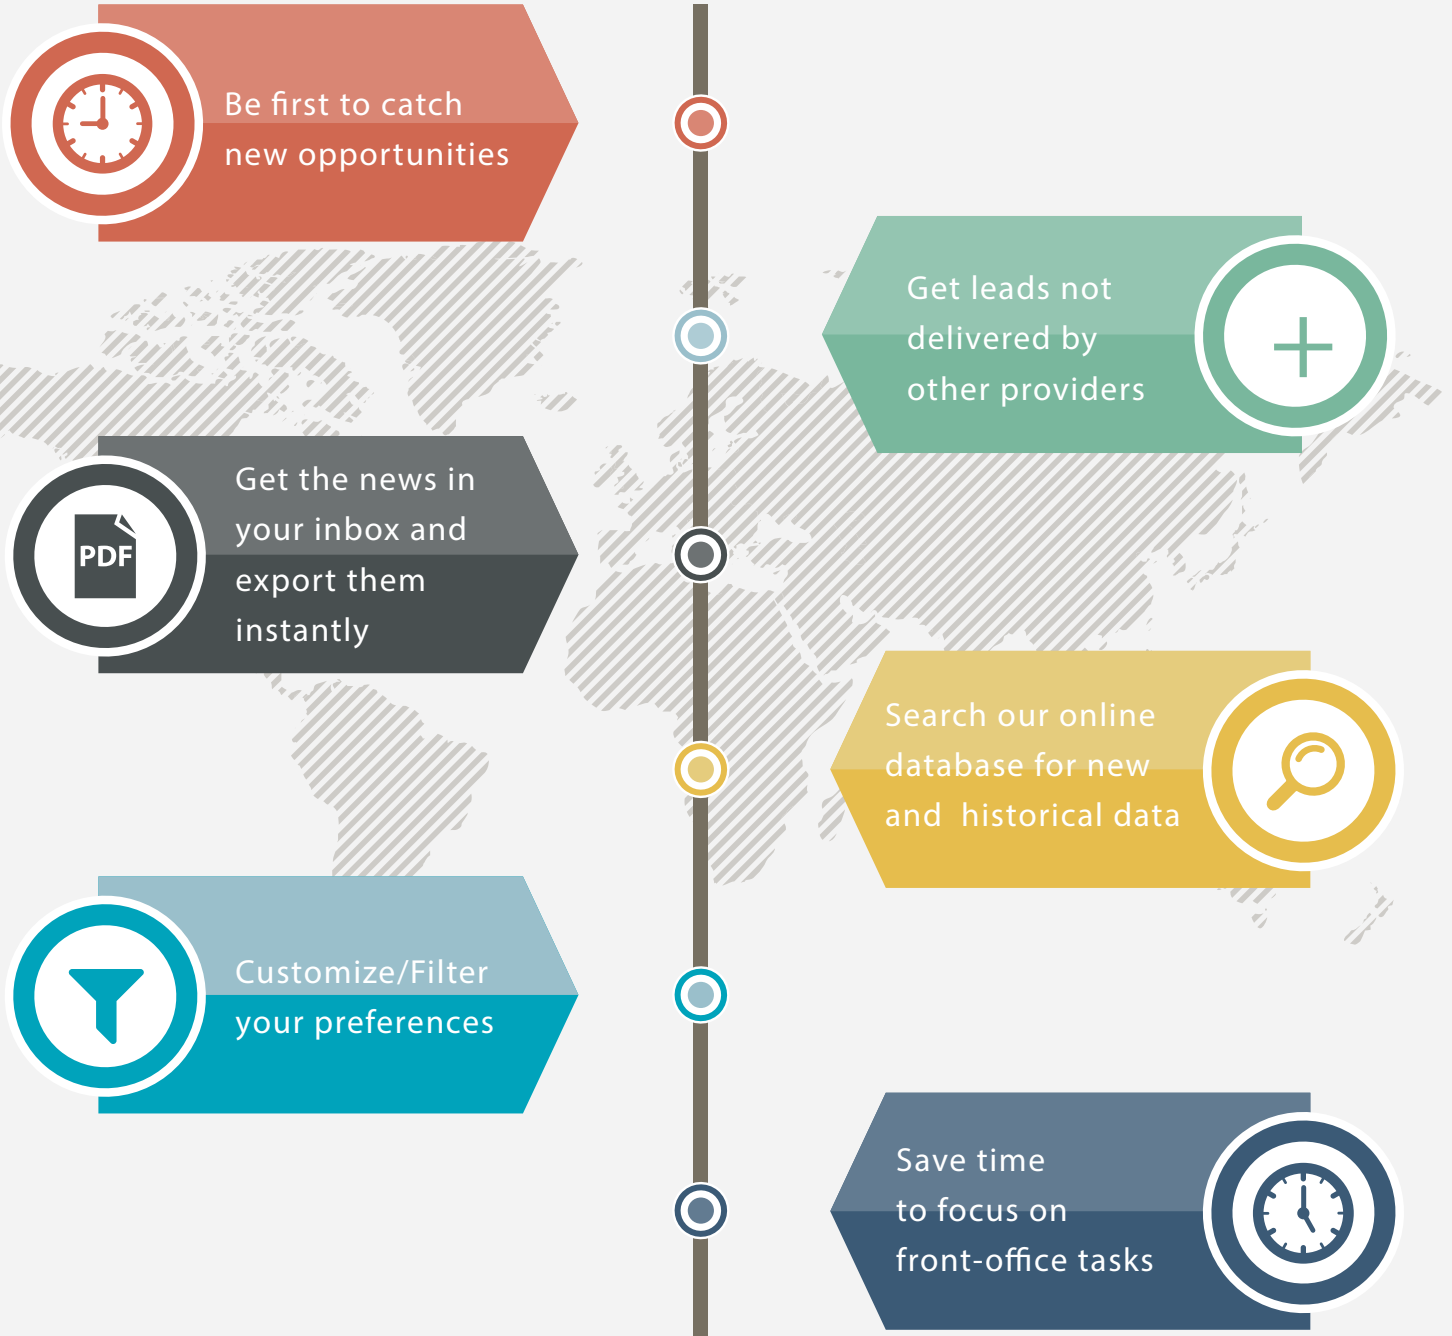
Be first to catch new opportunities

Get leads not delivered by other providers

PDF

Get the news in your inbox and export them instantly

Search our online database for new and historical data

Customize/Filter your preferences

Save time to focus on front-office tasks